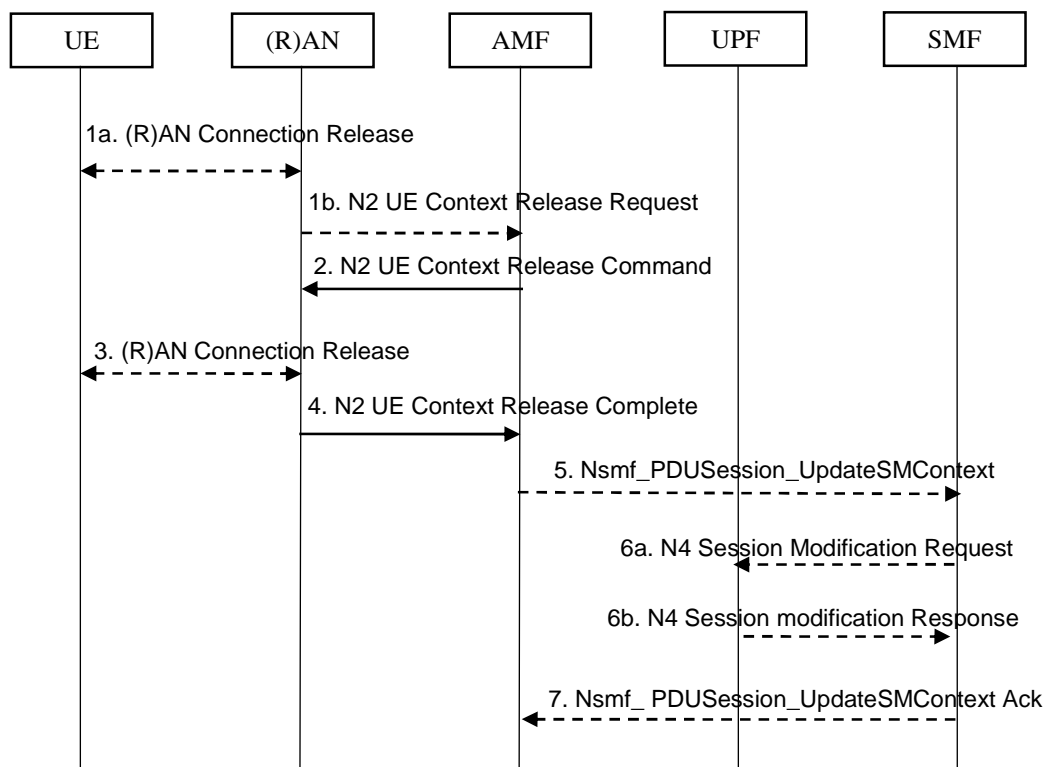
UE

(R)AN

AMF

UPF

SMF

1a. (R)AN Connection Release

1b. N2 UE Context Release Request

2. N2 UE Context Release Command

3. (R)AN Connection Release

4. N2 UE Context Release Complete

5. Nsmf_PDUSession_UpdateSMContext

6a. N4 Session Modification Request

6b. N4 Session modification Response

7. Nsmf_ PDUSession_UpdateSMContext Ack